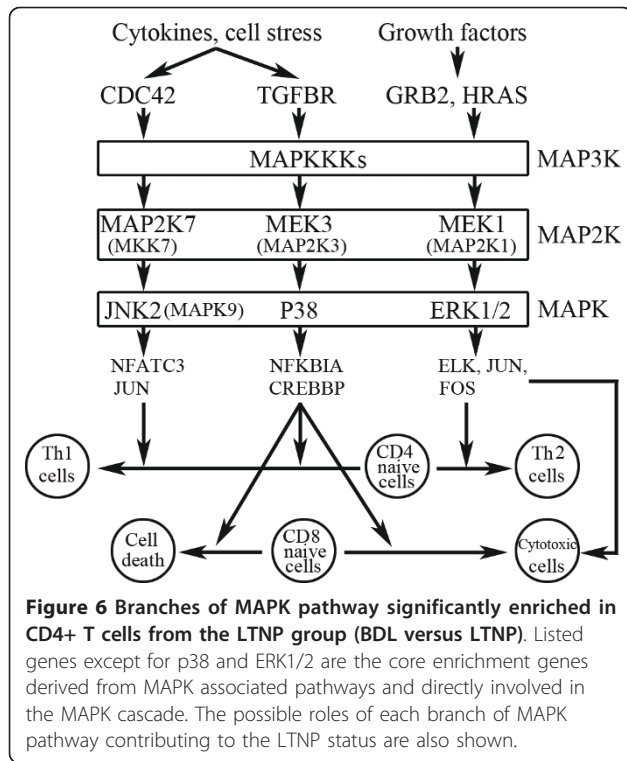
Cytokines, cell stress

Growth factors

CDC42

TGFBR

GRB2, HRAS

MAPKKKs

MAP3K

MAP2K7 (MKK7)

MEK3 (MAP2K3)

MEK1 (MAP2K1)

MAP2K

JNK2 (MAPK9)

P38

ERK1/2

MAPK

NFATC3 JUN

NFKBIA CREBBP

ELK, JUN, FOS

Th1 cells

CD4 naive cells

Th2 cells

Cell death

CD8 naive cells

Cytotoxic cells

**Figure 6 Branches of MAPK pathway significantly enriched in CD4+ T cells from the LTNP group (BDL versus LTNP)**. Listed genes except for p38 and ERK1/2 are the core enrichment genes derived from MAPK associated pathways and directly involved in the MAPK cascade. The possible roles of each branch of MAPK pathway contributing to the LTNP status are also shown.